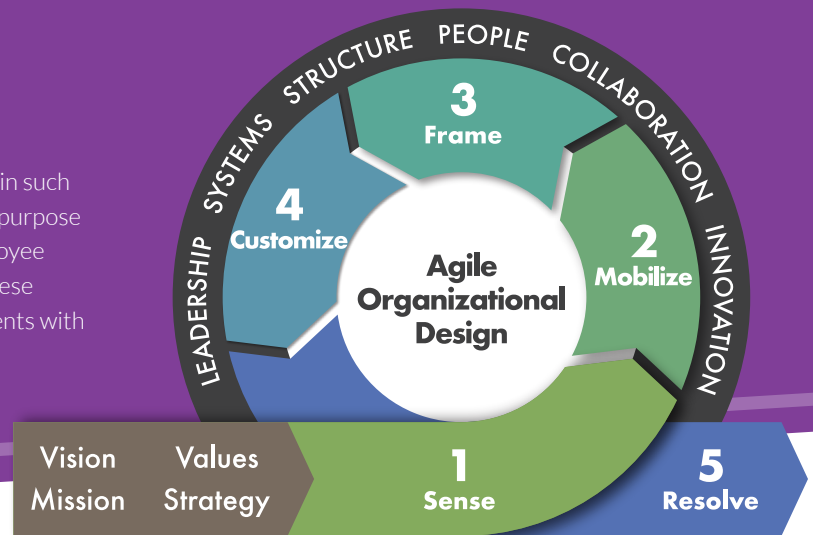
in such
purpose
oyee
ese
ents with

LEADERSHIP SYSTEMS STRUCTURE PEOPLE COLLABORATION INNOVATION

3
Frame

4
Customize

2
Mobilize

Agile Organizational Design

Vision Values
Mission Strategy

1
Sense

5
Resolve